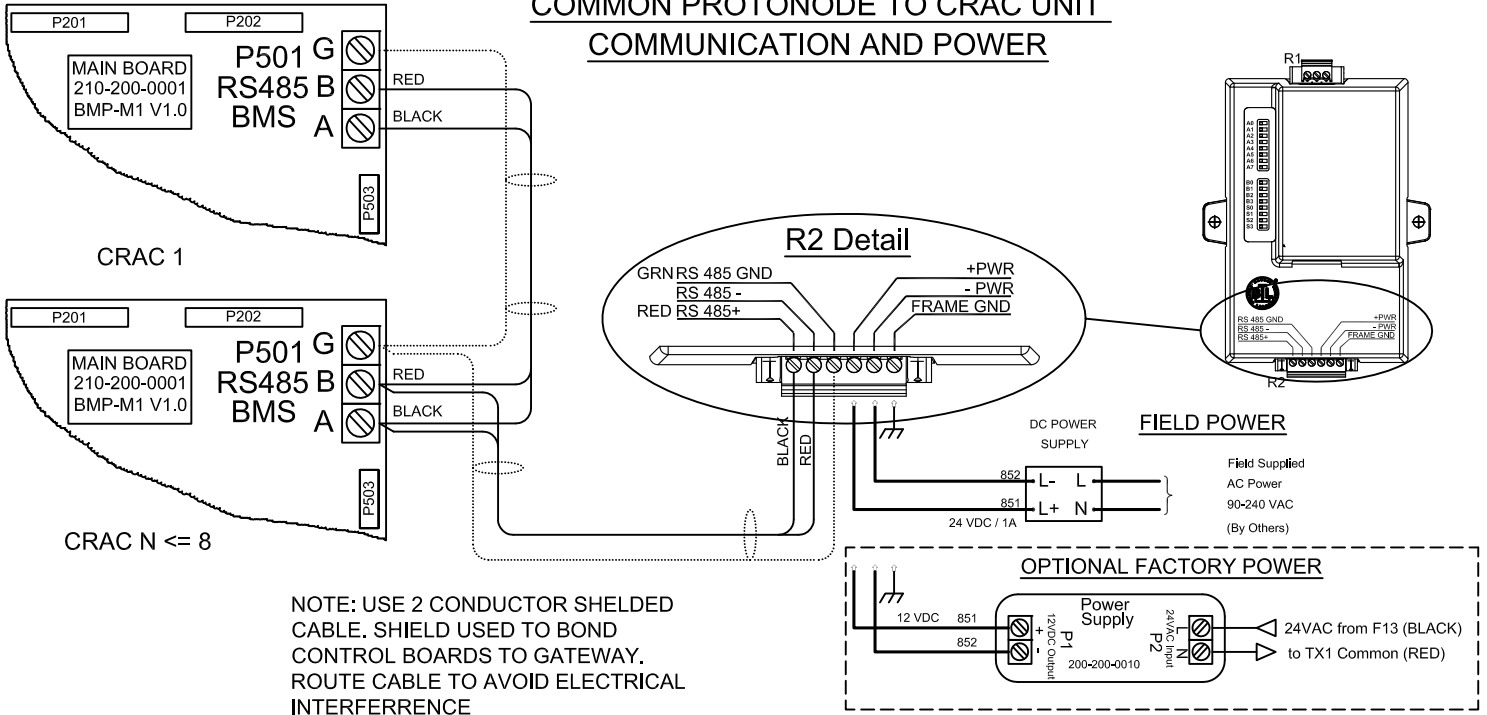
COMMON PROTONODE TO CRAC UNIT
COMMUNICATION AND POWER

P201 P202
MAIN BOARD
210-200-0001
BMP-M1 V1.0
P501 G
RS485 B
BMS A
RED
BLACK
P503
CRAC 1

P201 P202
MAIN BOARD
210-200-0001
BMP-M1 V1.0
P501 G
RS485 B
BMS A
RED
BLACK
P503
CRAC N <= 8

R2 Detail
GRN RS 485 GND
RS 485 -
RED RS 485+
+PWR
- PWR
FRAME GND
BLACK
RED

R1
A0 A1 A2 A3 A4 A5 A6 A7
B0 B1 B2 B3 S0 S1 S2 S3
RS 485 GND
RS 485 -
RS 485+
+PWR
- PWR
FRAME GND
R2

FIELD POWER
DC POWER
SUPPLY
852 L- L
851 L+ N
24 VDC / 1A
Field Supplied
AC Power
90-240 VAC
(By Others)

OPTIONAL FACTORY POWER
12 VDC 851
852
+ -
12VDC Output
P1
Power
Supply
200-200-0010
24VAC Input
P2
L N
24VAC from F13 (BLACK)
to TX1 Common (RED)

NOTE: USE 2 CONDUCTOR SHELDED CABLE. SHIELD USED TO BOND CONTROL BOARDS TO GATEWAY. ROUTE CABLE TO AVOID ELECTRICAL INTERFERRENCE